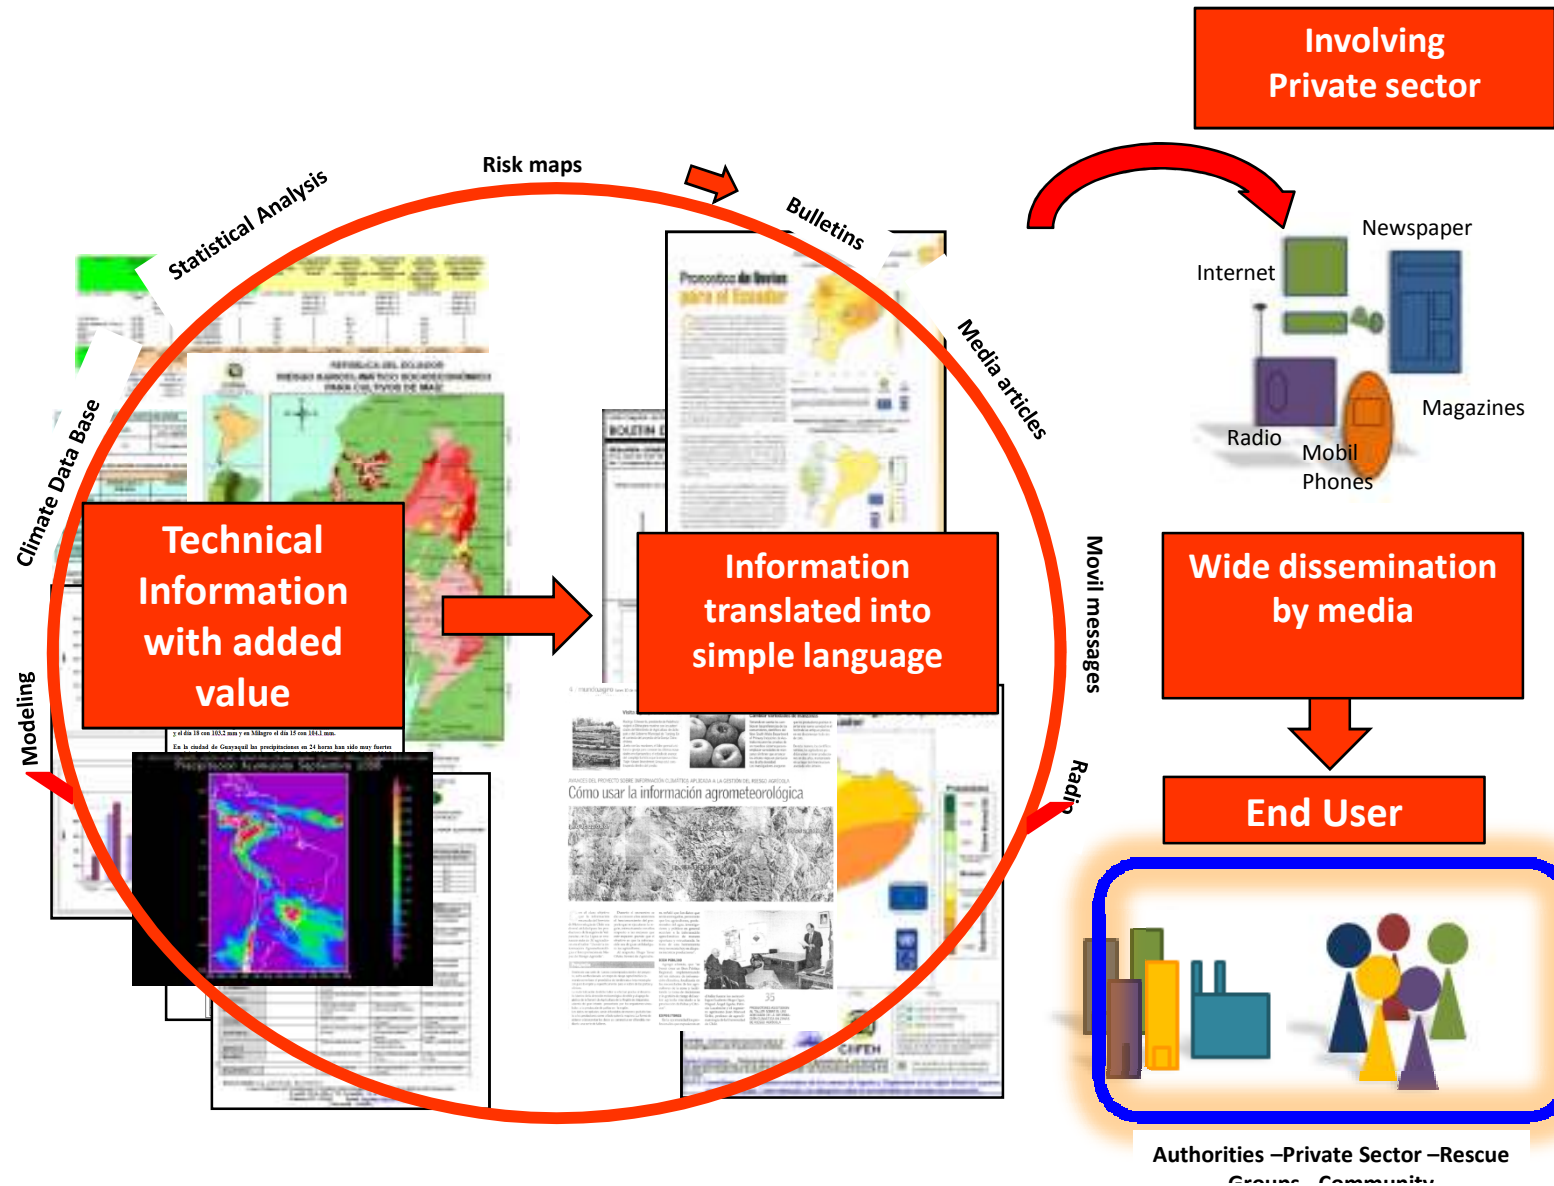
Involving Private sector

Risk maps

Statistical Analysis

Bulletins

Media articles

Climate Data Base

Internet

Newspaper

Magazines

Radio

Mobil Phones

Technical Information with added value

Information translated into simple language

Movil messages

Radio

Modeling

Wide dissemination by media

End User

Pronostico de lluvias para el Ecuador

REPUBLICA DEL ECUADOR

BOLETIN

Cómo usar la información agrometeorológica

CIIFEN

Authorities –Private Sector –Rescue Groups - Community